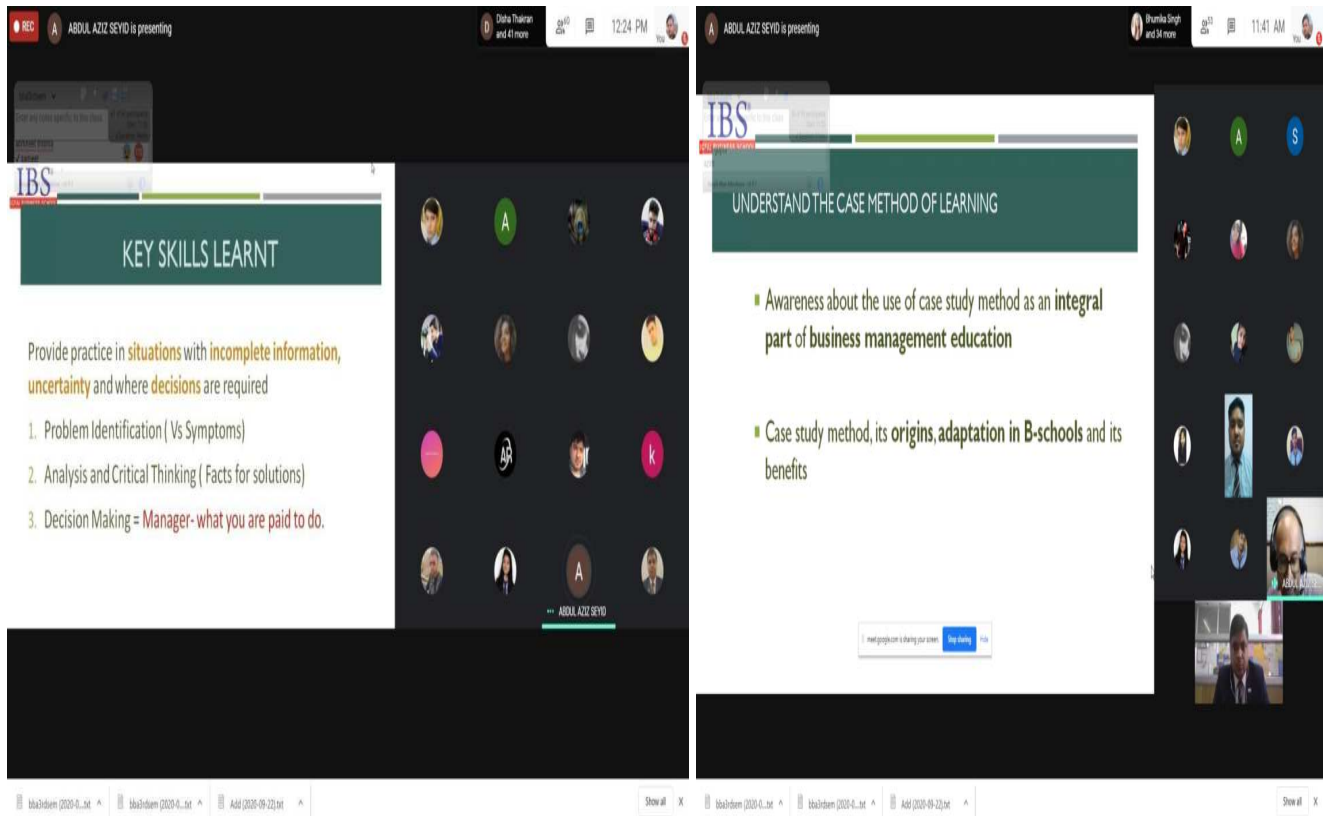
REC A ABDUL AZIZ SEYID is presenting

D Disha Thakran and 41 more 60 12:24 PM You

IBS

KEY SKILLS LEARNT

Provide practice in situations with incomplete information, uncertainty and where decisions are required

1. Problem Identification ( Vs Symptoms)

2. Analysis and Critical Thinking ( Facts for solutions)

3. Decision Making = Manager- what you are paid to do.

A

AR

k

A

ABDUL AZIZ SEYID

bba3rdsem (2020-0....txt ^ bba3rdsem (2020-0....txt ^ Add (2020-09-22).txt ^ Show all X

A ABDUL AZIZ SEYID is presenting

Bhumika Singh and 34 more 53 11:41 AM You

IBS

UNDERSTAND THE CASE METHOD OF LEARNING

▪ Awareness about the use of case study method as an integral part of business management education

▪ Case study method, its origins, adaptation in B-schools and its benefits

meet.google.com is sharing your screen. Stop sharing Hide

A

S

ABDUL AZIZ

bba3rdsem (2020-0....txt ^ bba3rdsem (2020-0....txt ^ Add (2020-09-22).txt ^ Show all X